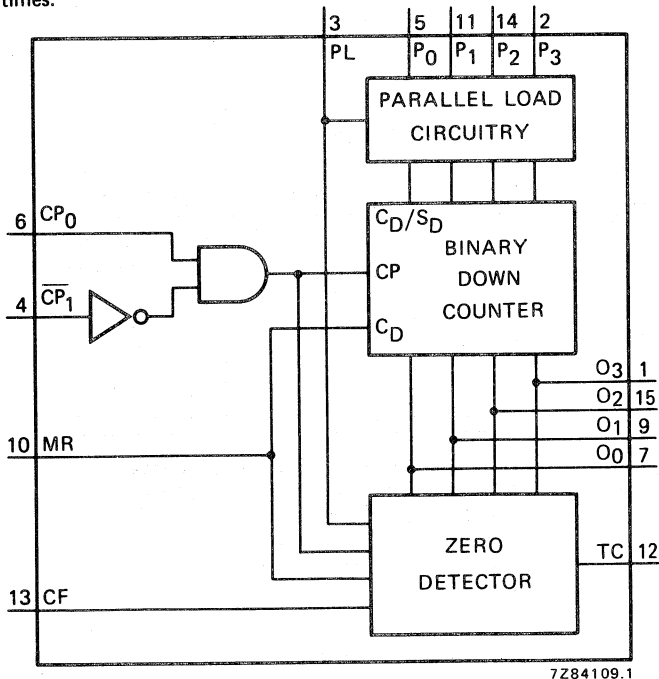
times.

3 PL
5 $P_0$
11 $P_1$
14 $P_2$
2 $P_3$

PARALLEL LOAD CIRCUITRY

6 $CP_0$
4 $\overline{CP_1}$

$C_D/S_D$
BINARY DOWN COUNTER
CP
$C_D$

$O_3$ 1
$O_2$ 15
$O_1$ 9
$O_0$ 7

10 MR

ZERO DETECTOR
TC 12

13 CF

7Z84109.1